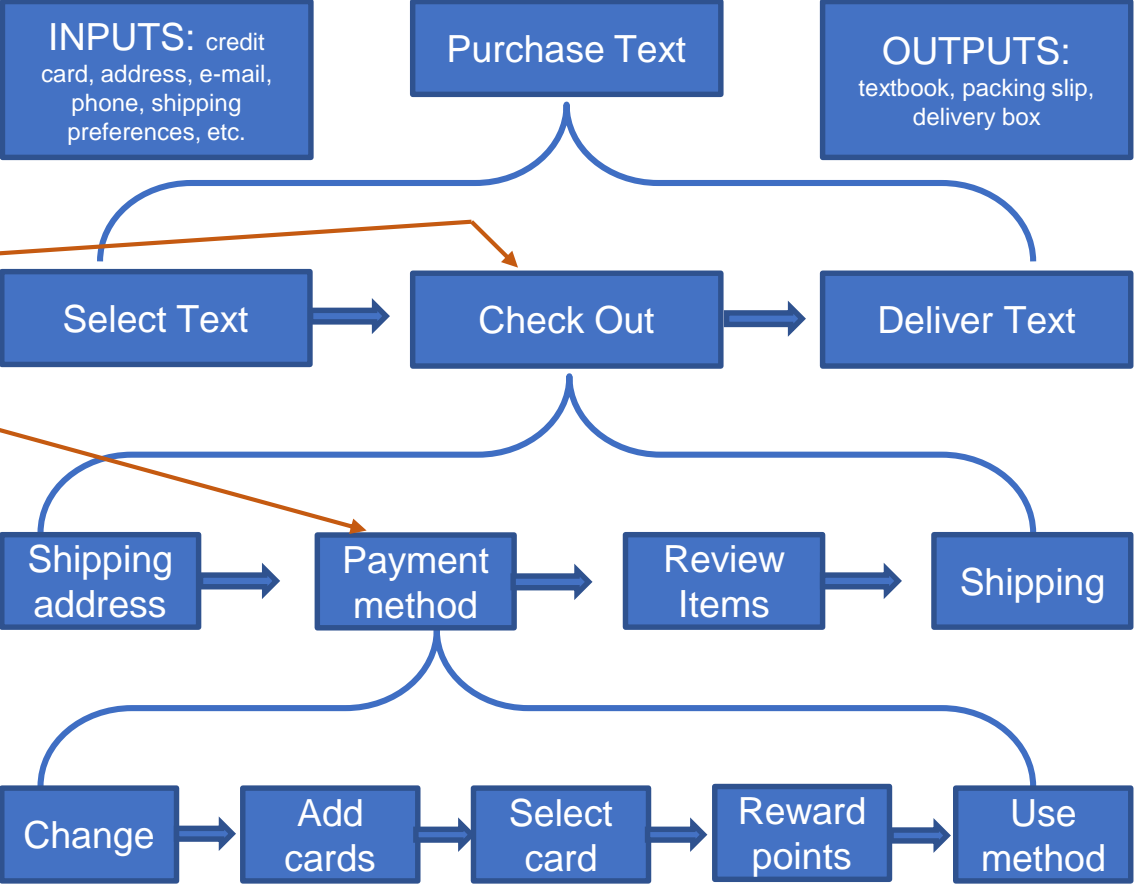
INPUTS: credit card, address, e-mail, phone, shipping preferences, etc.

Purchase Text

OUTPUTS: textbook, packing slip, delivery box

Select Text

Check Out

Deliver Text

Shipping address

Payment method

Review Items

Shipping

Change

Add cards

Select card

Reward points

Use method